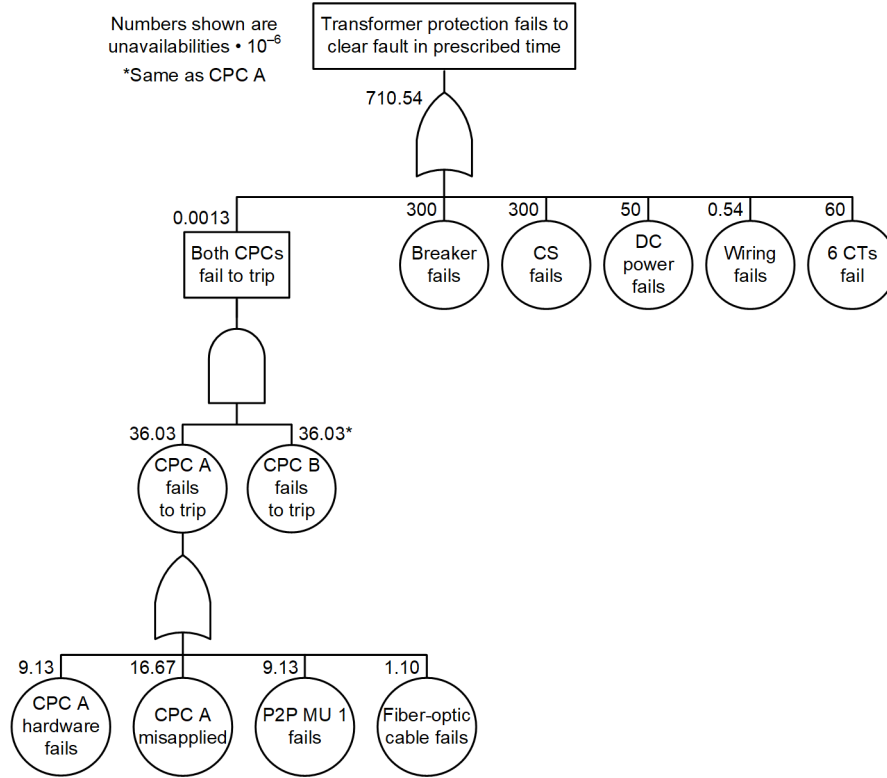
Numbers shown are unavailabilities • $10^{-6}$
*Same as CPC A

Transformer protection fails to clear fault in prescribed time

710.54

0.0013
Both CPCs fail to trip

300
Breaker fails

300
CS fails

50
DC power fails

0.54
Wiring fails

60
6 CTs fail

36.03
CPC A fails to trip

36.03*
CPC B fails to trip

9.13
CPC A hardware fails

16.67
CPC A misapplied

9.13
P2P MU 1 fails

1.10
Fiber-optic cable fails